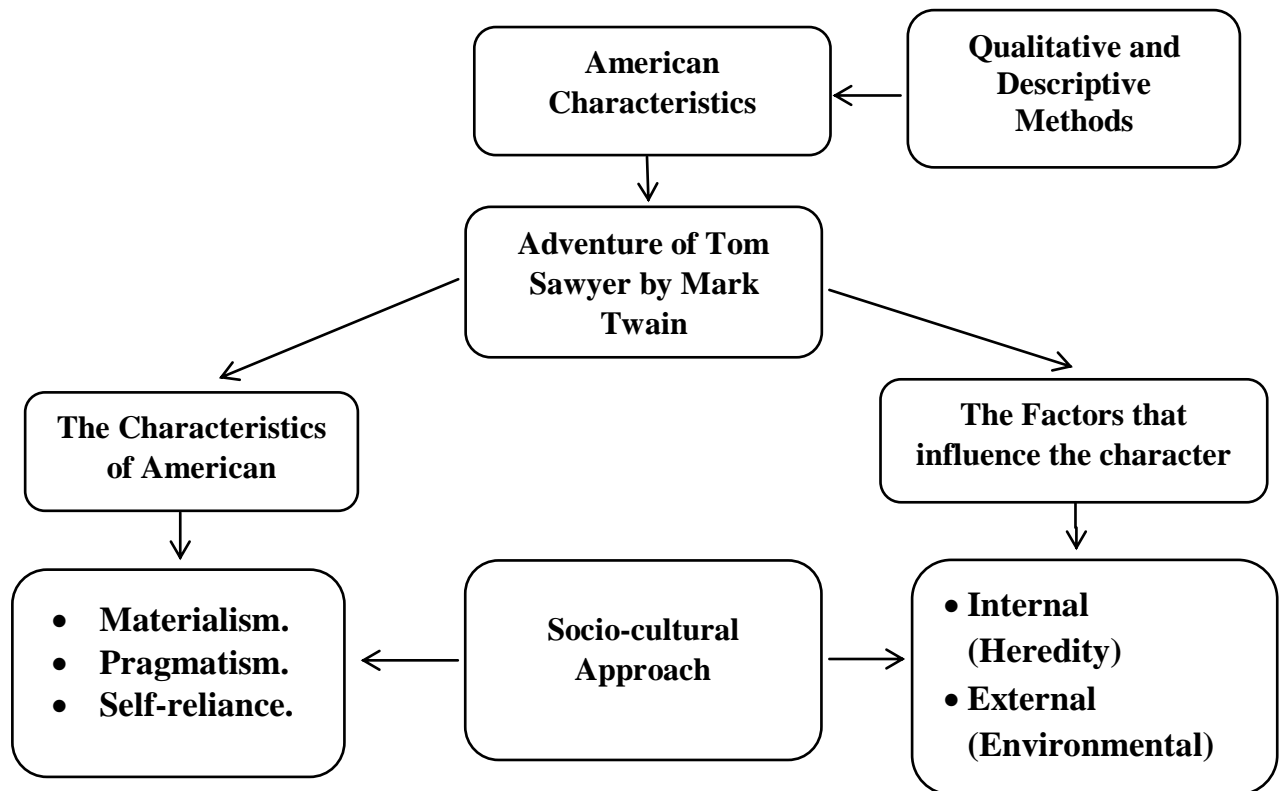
American Characteristics

Qualitative and Descriptive Methods

Adventure of Tom Sawyer by Mark Twain

The Characteristics of American

The Factors that influence the character

- Materialism.
- Pragmatism.
- Self-reliance.

Socio-cultural Approach

- Internal (Heredity)
- External (Environmental)